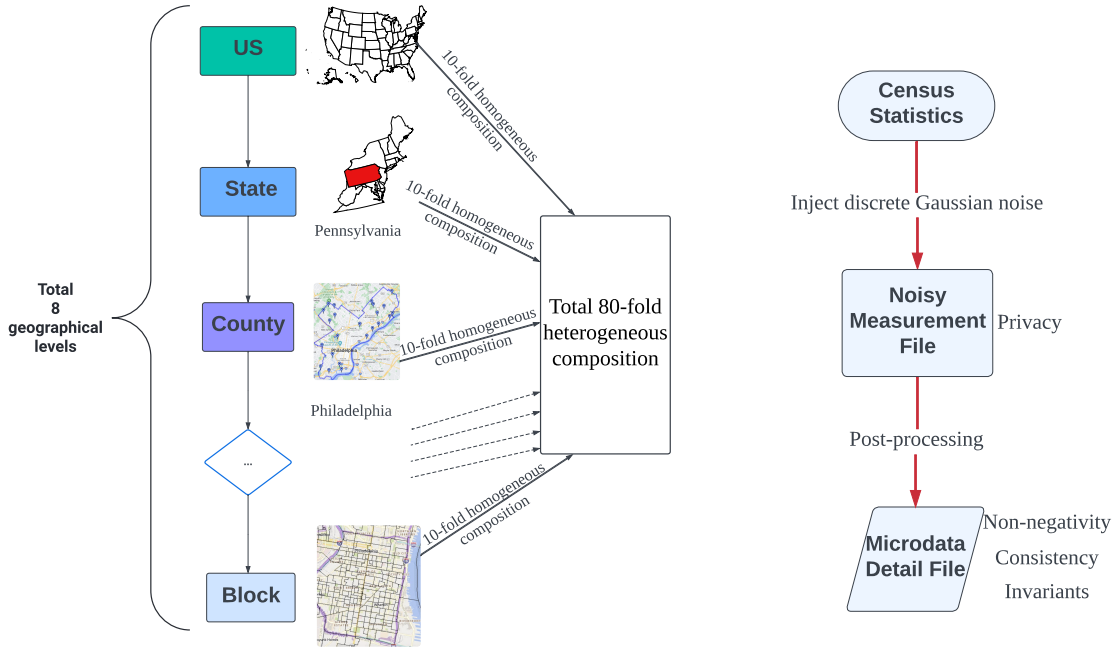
Total 8 geographical levels

US

10-fold homogeneous composition

State

Pennsylvania

10-fold homogeneous composition

County

Philadelphia

10-fold homogeneous composition

...

Block

10-fold homogeneous composition

Total 80-fold heterogeneous composition

Census Statistics

Inject discrete Gaussian noise

Noisy Measurement File

Privacy

Post-processing

Microdata Detail File

Non-negativity

Consistency

Invariants